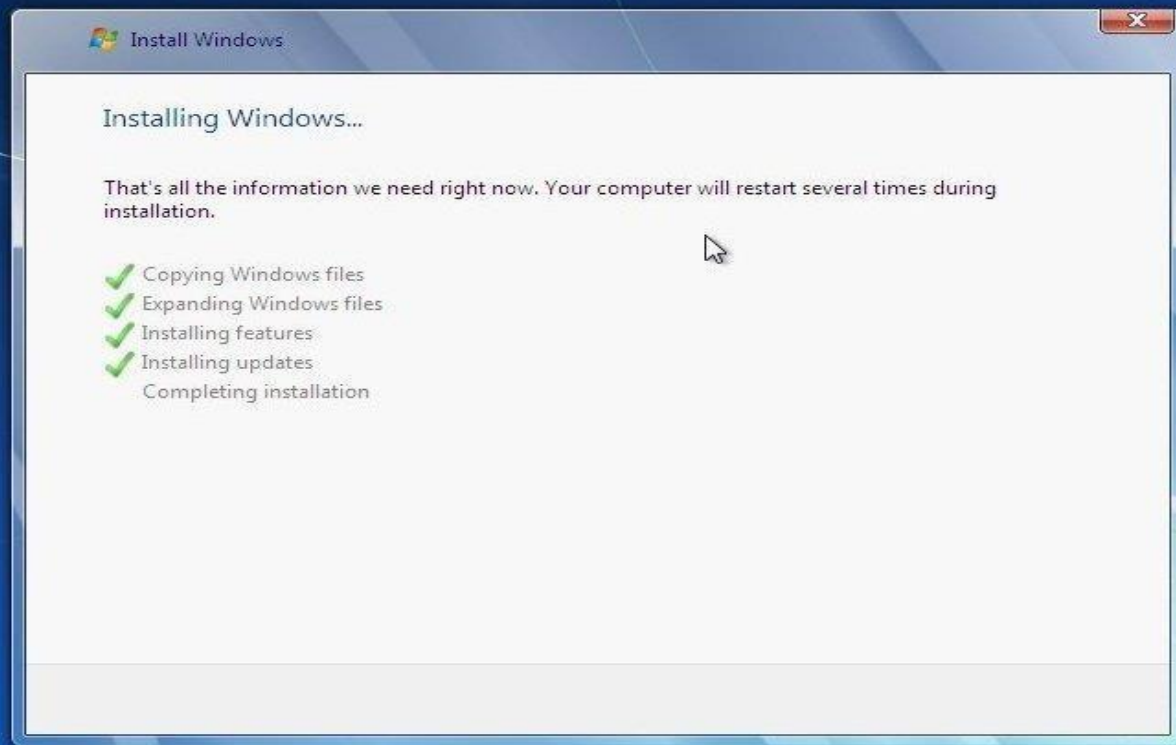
Install Windows

Installing Windows...

That's all the information we need right now. Your computer will restart several times during installation.

Copying Windows files
Expanding Windows files
Installing features
Installing updates
Completing installation